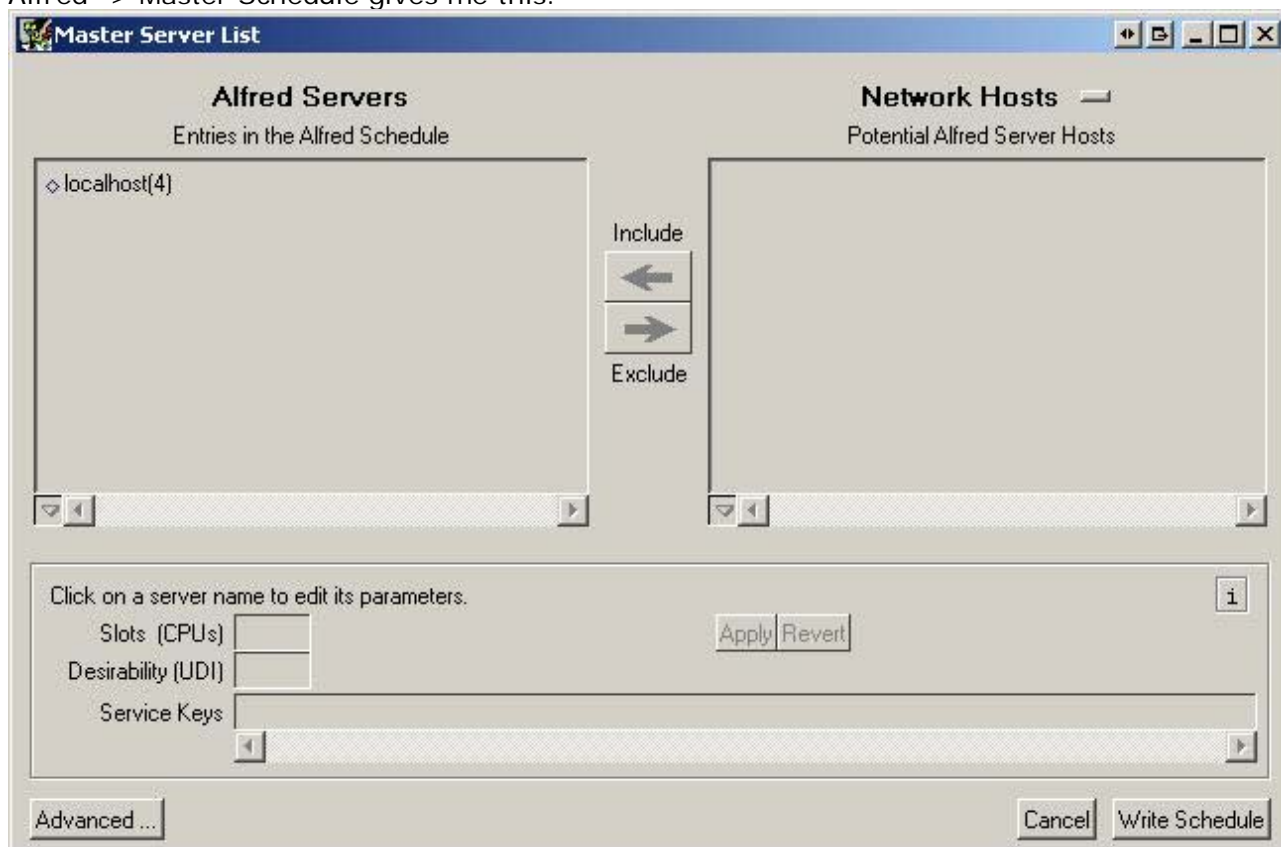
Alfred -> Master Schedule gives me this:

Master Server List

Alfred Servers
Entries in the Alfred Schedule

◇ localhost(4)

Include

Exclude

Network Hosts
Potential Alfred Server Hosts

Click on a server name to edit its parameters.

i

Slots (CPUs)

Desirability (UDI)

Service Keys

Apply Revert

Advanced ...

Cancel Write Schedule